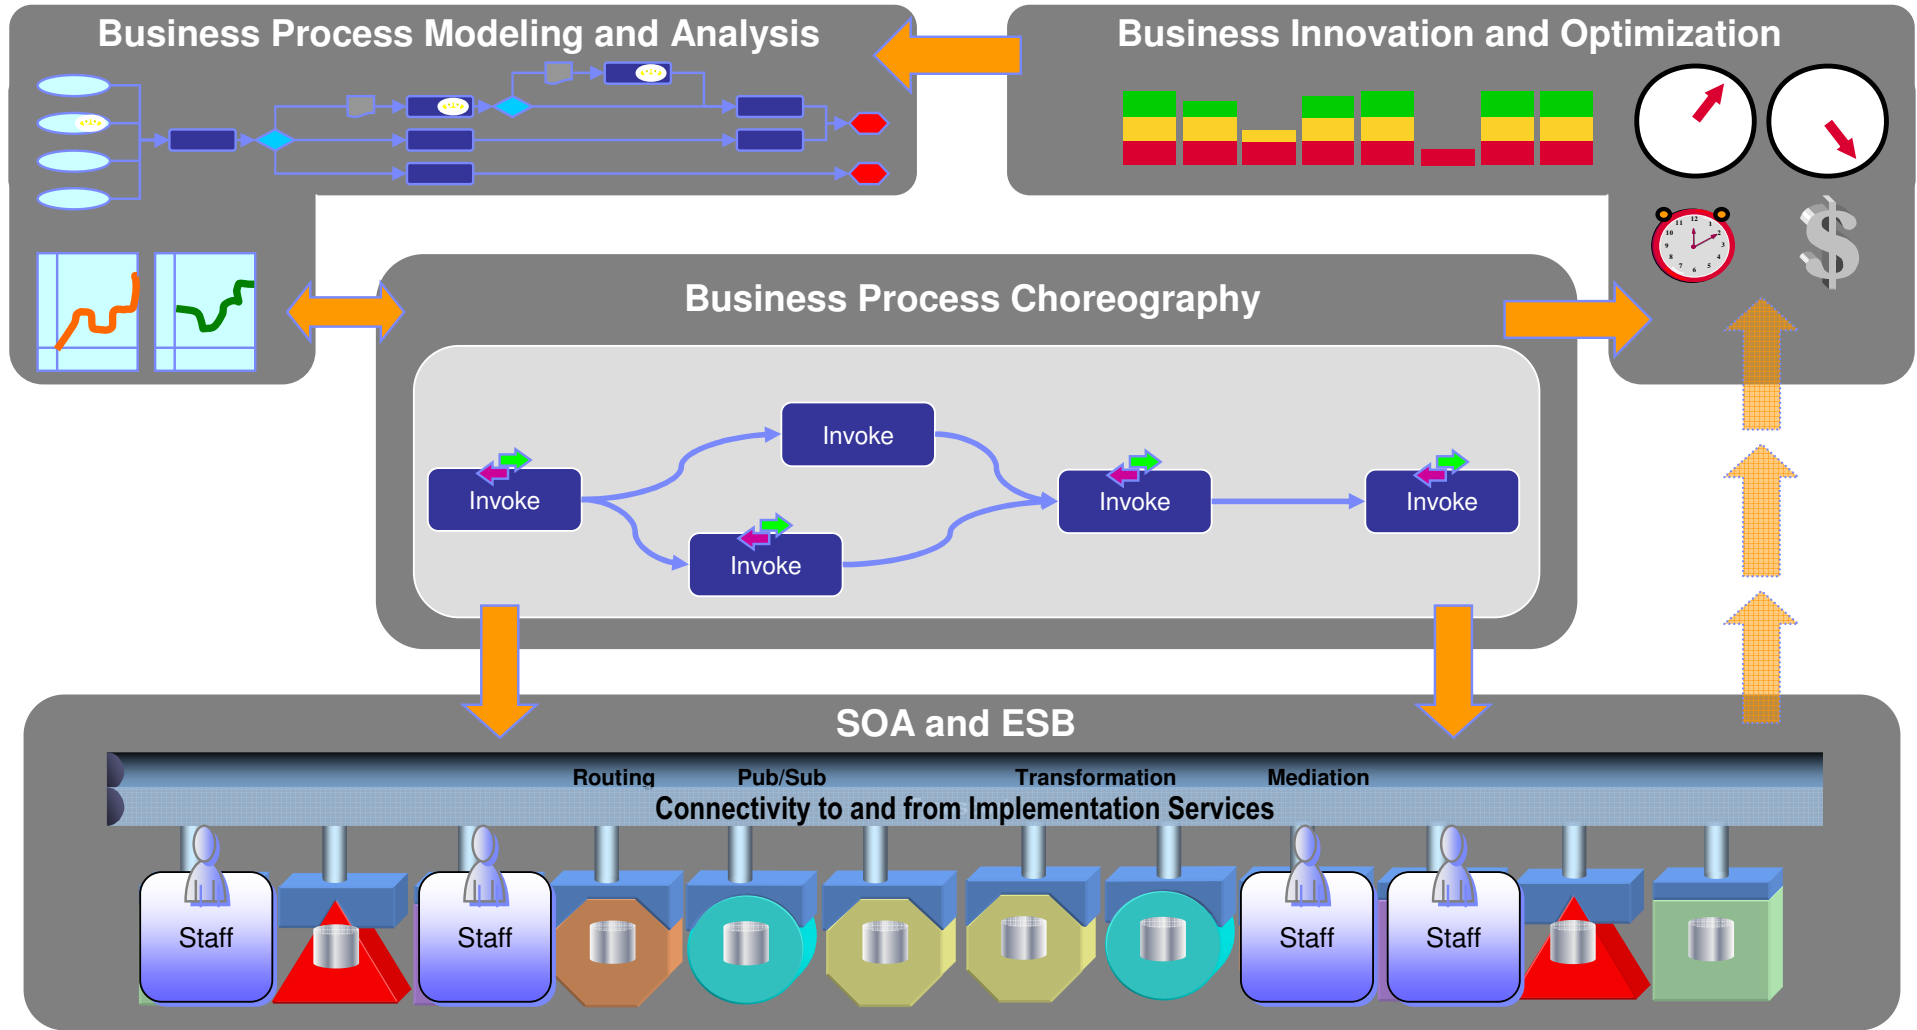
Business Process Modeling and Analysis

Business Innovation and Optimization

Business Process Choreography

Invoke

Invoke

Invoke

Invoke

Invoke

SOA and ESB

Routing Pub/Sub Transformation Mediation

Connectivity to and from Implementation Services

Staff

Staff

Staff

Staff